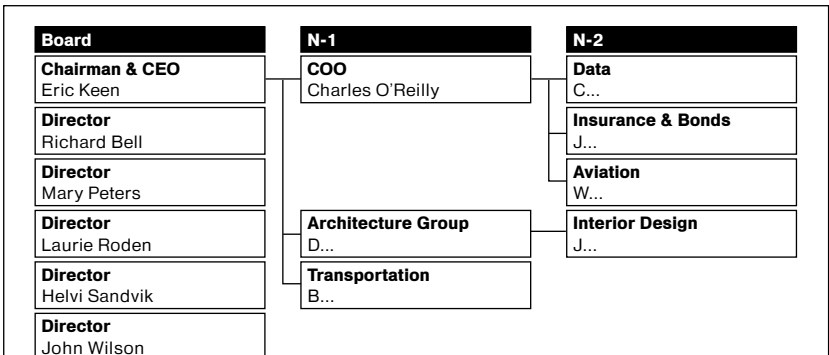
Board

Chairman & CEO
Eric Keen

Director
Richard Bell

Director
Mary Peters

Director
Laurie Roden

Director
Helvi Sandvik

Director
John Wilson

N-1

COO
Charles O'Reilly

Architecture Group
D...

Transportation
B...

N-2

Data
C...

Insurance & Bonds
J...

Aviation
W...

Interior Design
J...